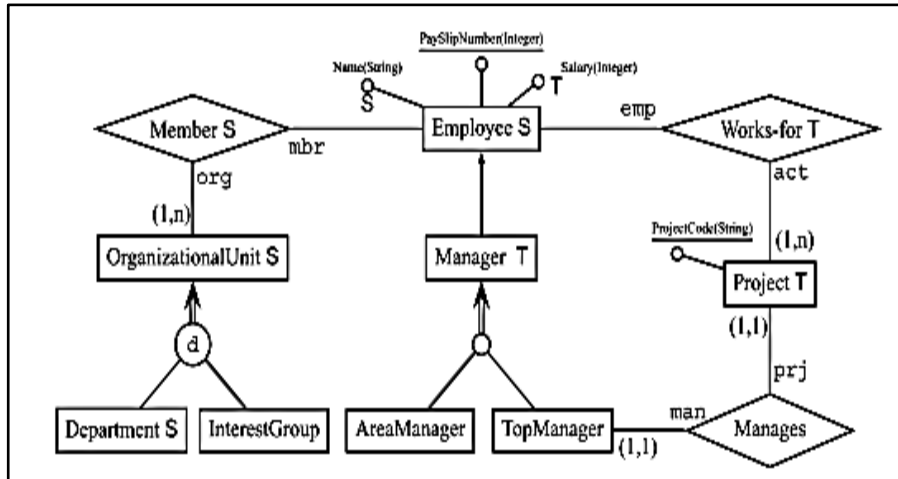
PaySlipNumber(Integer)

Name(String)

S

Salary(Integer)

T

Member S

mbr

Employee S

emp

Works-for T

org

act

(1,n)

ProjectCode(String)

(1,n)

OrganizationalUnit S

Manager T

Project T

(1,1)

d

prj

Department S

InterestGroup

AreaManager

TopManager

man

(1,1)

Manages